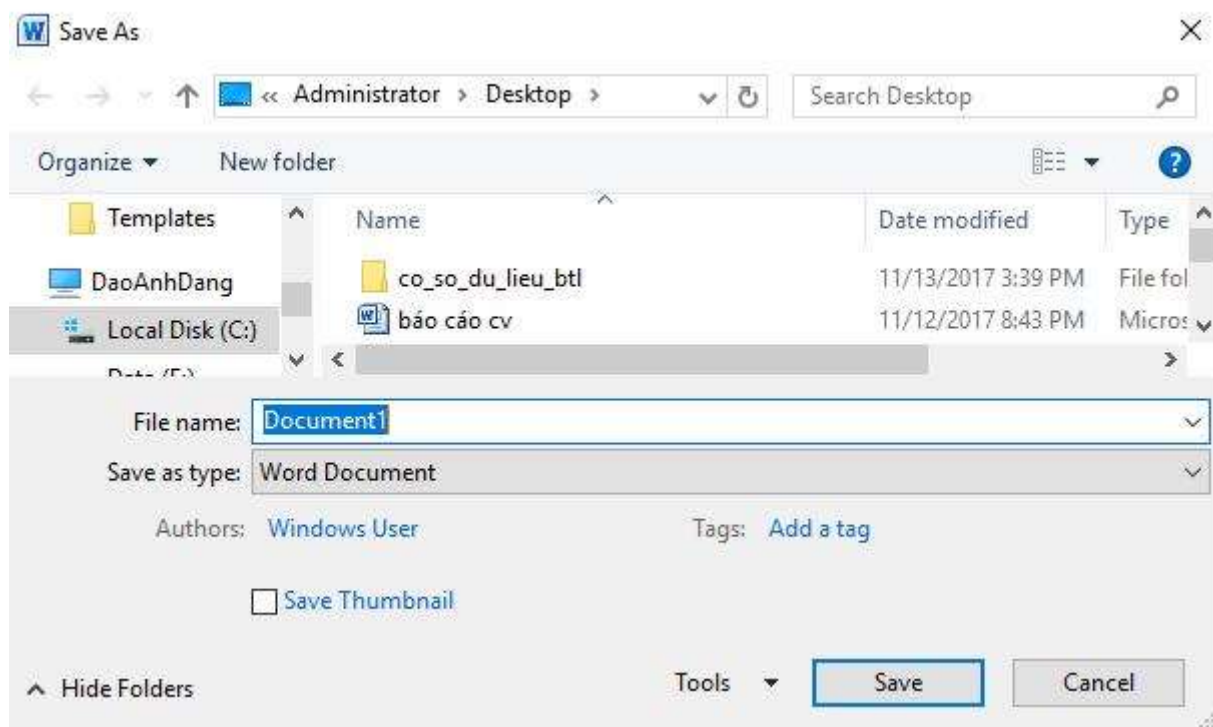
Save As

« Administrator › Desktop ›

Search Desktop

Organize ▾ New folder

Templates

DaoAnhDang

Local Disk (C:)

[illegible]

| Name | Date modified | Type |
|---|---|---|
| co_so_du_lieu_btl | 11/13/2017 3:39 PM | File fol |
| báo cáo cv | 11/12/2017 8:43 PM | Micros |

File name: Document1

Save as type: Word Document

Authors: Windows User

Tags: Add a tag

Save Thumbnail

Hide Folders

Tools ▾

Save

Cancel